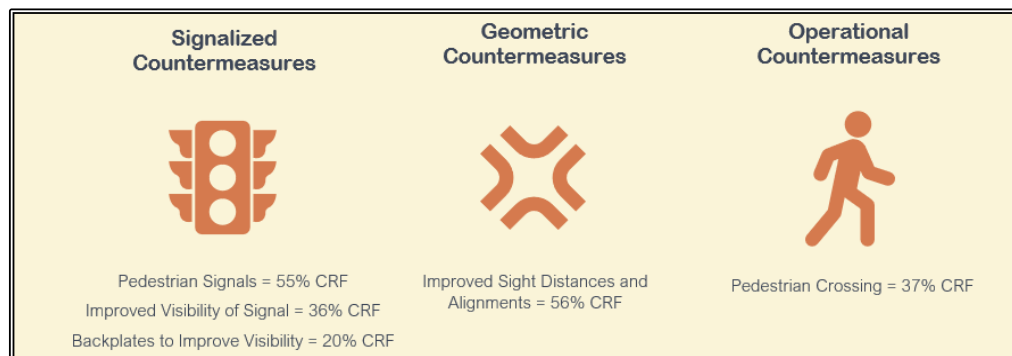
Signalized Countermeasures

Pedestrian Signals = 55% CRF

Improved Visibility of Signal = 36% CRF

Backplates to Improve Visibility = 20% CRF

Geometric Countermeasures

Improved Sight Distances and Alignments = 56% CRF

Operational Countermeasures

Pedestrian Crossing = 37% CRF